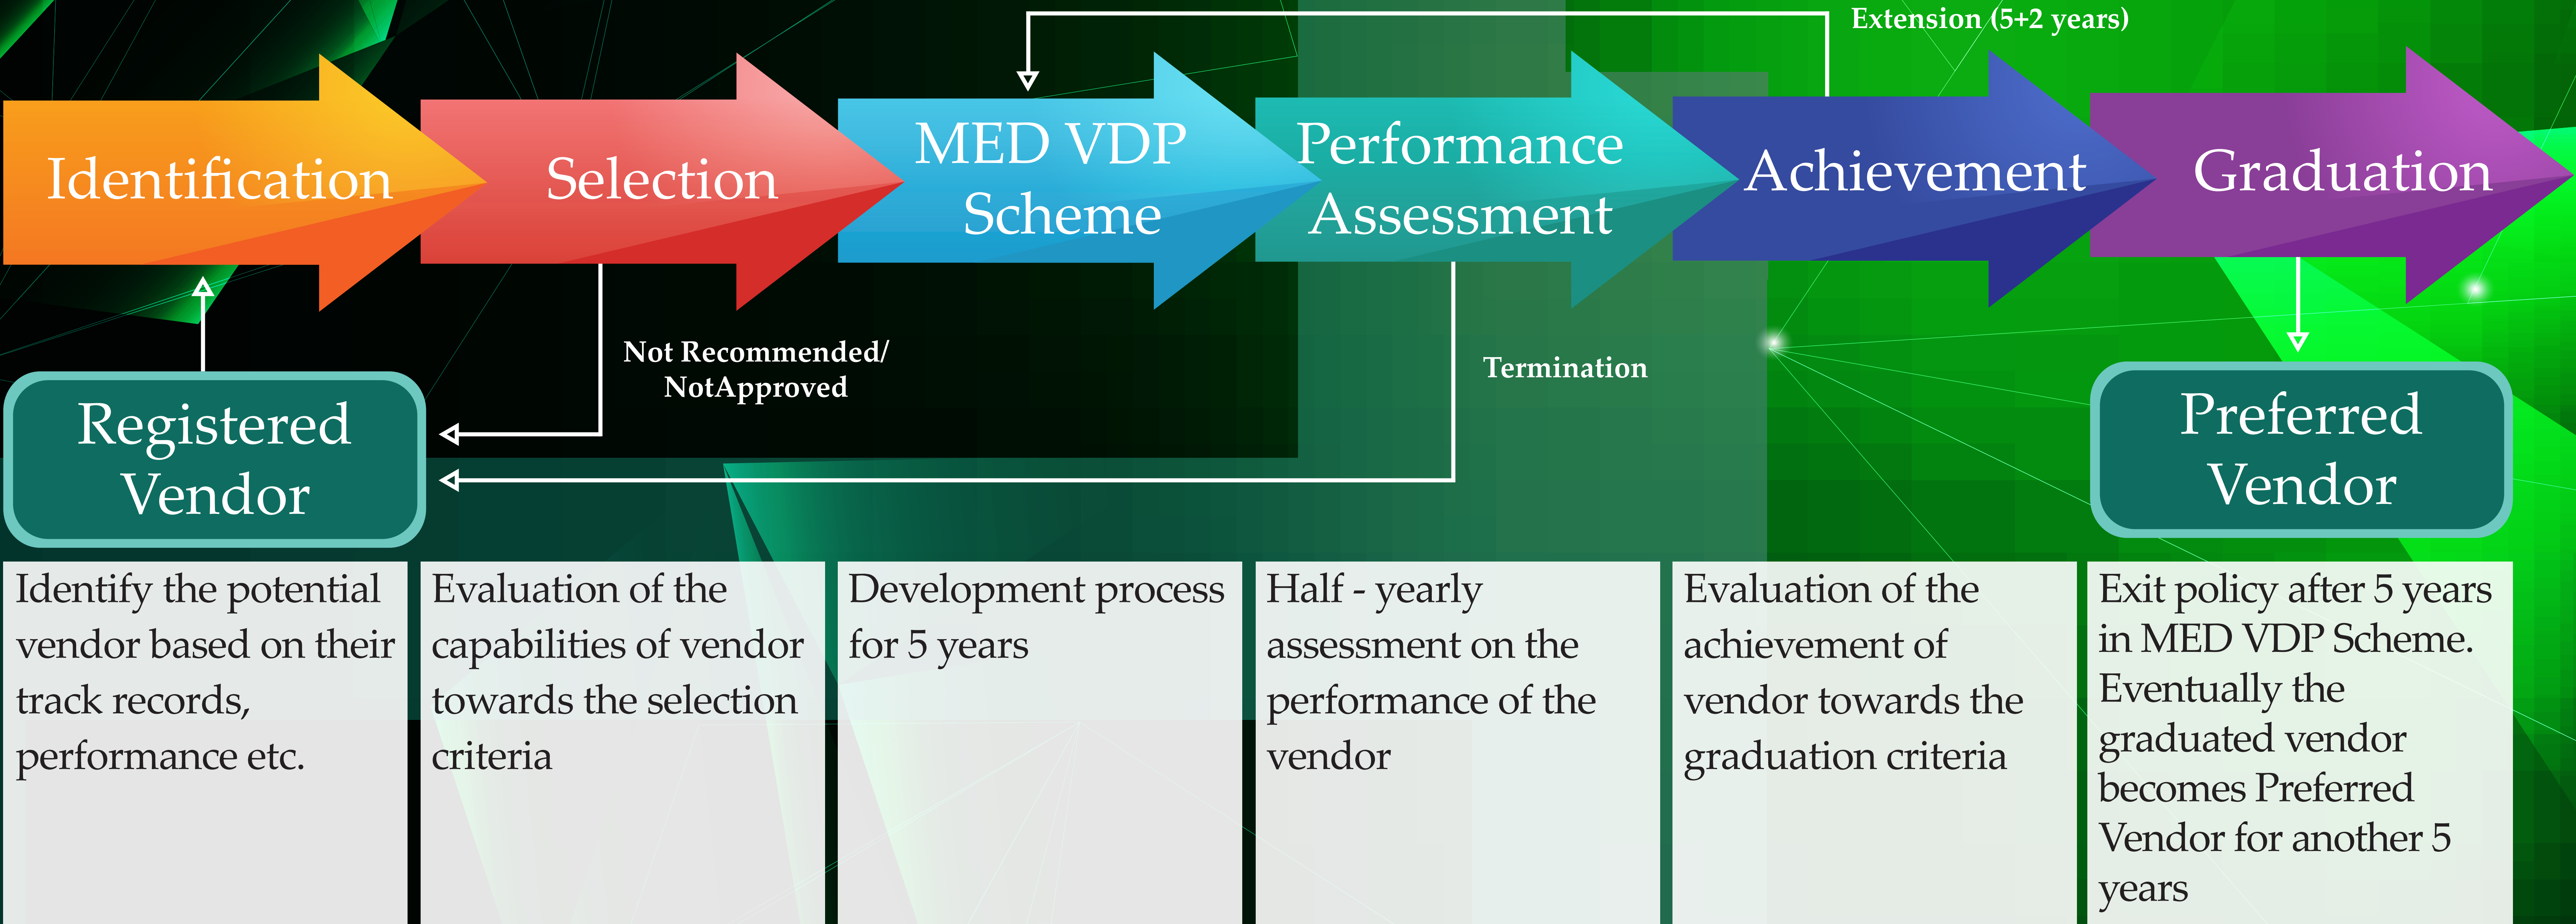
Extension (5+2 years)

Identification

Selection

MED VDP Scheme

Performance Assessment

Achievement

Graduation

Not Recommended/ NotApproved

Termination

Registered Vendor

Preferred Vendor

Identify the potential vendor based on their track records, performance etc.

Evaluation of the capabilities of vendor towards the selection criteria

Development process for 5 years

Half - yearly assessment on the performance of the vendor

Evaluation of the achievement of vendor towards the graduation criteria

Exit policy after 5 years in MED VDP Scheme. Eventually the graduated vendor becomes Preferred Vendor for another 5 years